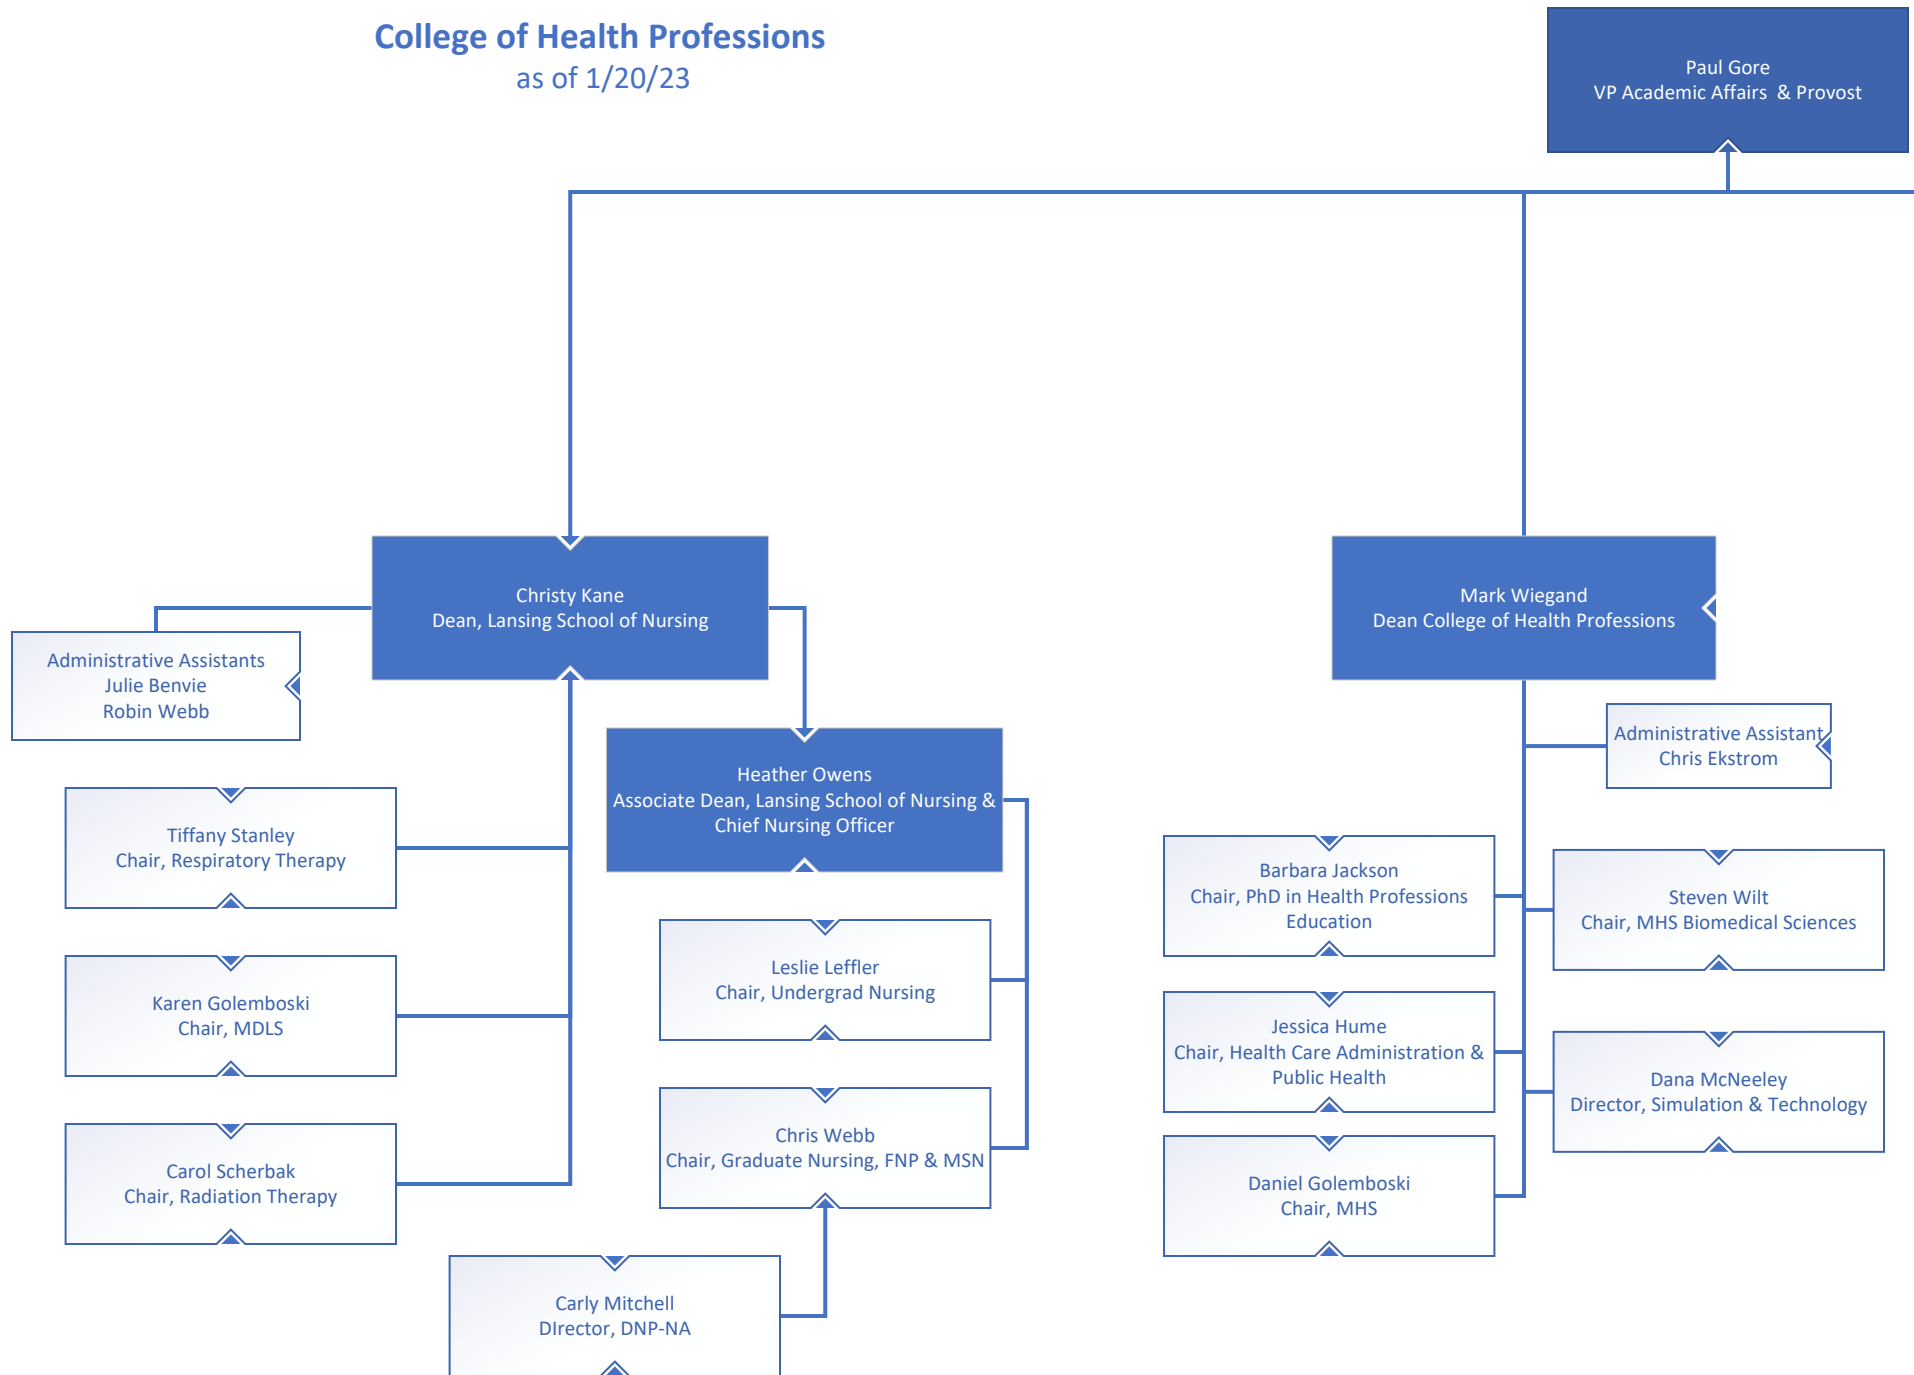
College of Health Professions
as of 1/20/23

Paul Gore
VP Academic Affairs & Provost

Christy Kane
Dean, Lansing School of Nursing

Administrative Assistants
Julie Benvie
Robin Webb

Heather Owens
Associate Dean, Lansing School of Nursing & Chief Nursing Officer

Tiffany Stanley
Chair, Respiratory Therapy

Karen Golemboski
Chair, MDLS

Carol Scherbak
Chair, Radiation Therapy

Leslie Leffler
Chair, Undergrad Nursing

Chris Webb
Chair, Graduate Nursing, FNP & MSN

Carly Mitchell
DIrector, DNP-NA

Mark Wiegand
Dean College of Health Professions

Administrative Assistant
Chris Ekstrom

Barbara Jackson
Chair, PhD in Health Professions Education

Steven Wilt
Chair, MHS Biomedical Sciences

Jessica Hume
Chair, Health Care Administration & Public Health

Dana McNeeley
Director, Simulation & Technology

Daniel Golemboski
Chair, MHS